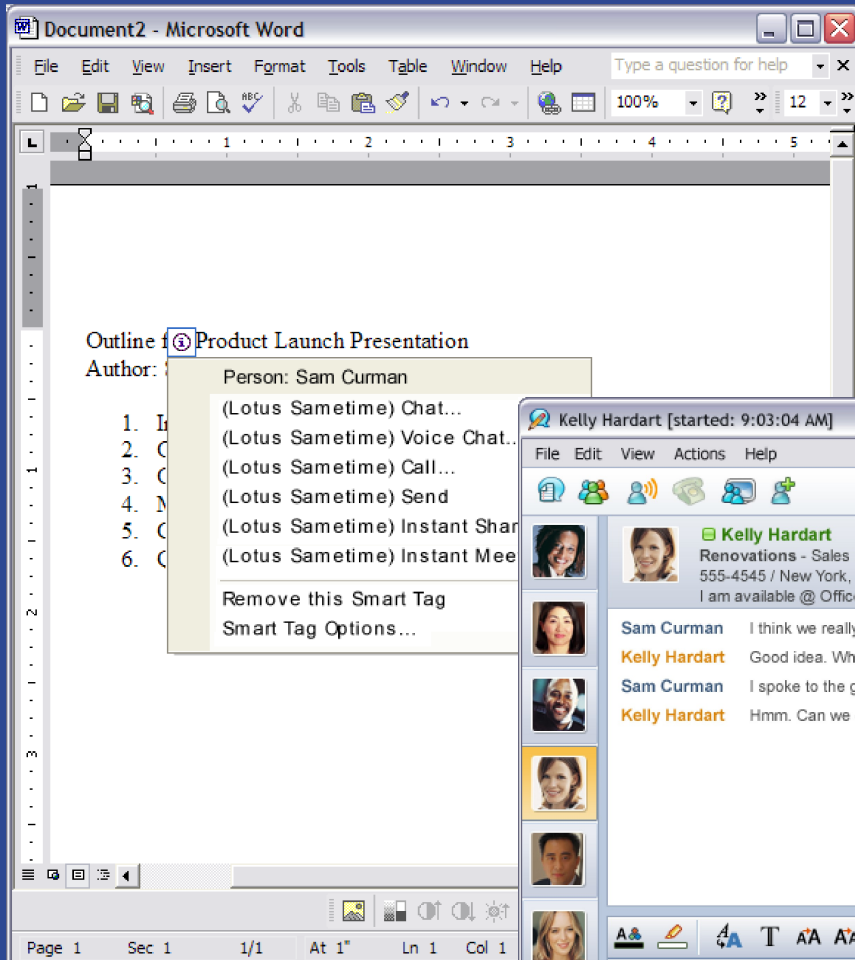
Document2 - Microsoft Word

File Edit View Insert Format Tools Table Window Help

Type a question for help

100%

12

1 2 3 4 5

1 2 3

Outline f Product Launch Presentation
Author: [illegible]

1. I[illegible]
2. C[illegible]
3. C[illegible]
4. N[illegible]
5. C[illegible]
6. C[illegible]

Person: Sam Curman
(Lotus Sametime) Chat...
(Lotus Sametime) Voice Chat...
(Lotus Sametime) Call...
(Lotus Sametime) Send
(Lotus Sametime) Instant Shar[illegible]
(Lotus Sametime) Instant Mee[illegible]
Remove this Smart Tag
Smart Tag Options...

Kelly Hardart [started: 9:03:04 AM]

File Edit View Actions Help

Kelly Hardart
Renovations - Sales
555-4545 / New York,
I am available @ Offic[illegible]

Sam Curman I think we really
Kelly Hardart Good idea. Wh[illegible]
Sam Curman I spoke to the g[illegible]
Kelly Hardart Hmm. Can we

Page 1 Sec 1 1/1 At 1" Ln 1 Col 1